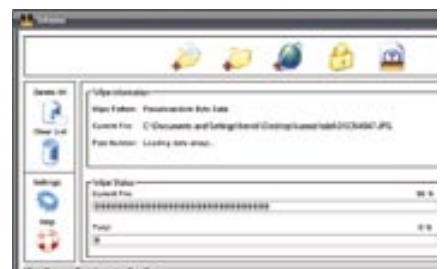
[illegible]

Delete All

Clear List

Settings

Help

Wipe Information

Wipe Pattern: Pseudorandom Byte Data

Current File: C:\Documents and Settings\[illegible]\Desktop\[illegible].JPG

Pass Number: Loading data arrays...

Wipe Status

Current File:

98 %

Total:

0 %